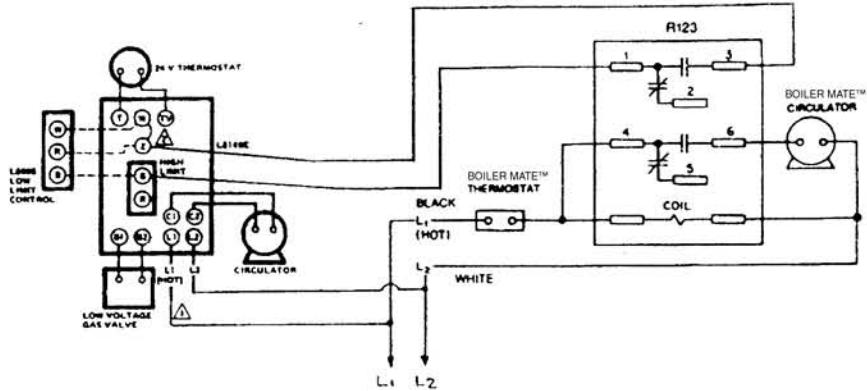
24 V THERMOSTAT

T W TV

1

L8148E

L8088 LOW LIMIT CONTROL

W R B

HIGH LIMIT

B R

C1 C2

B1 B2 L1 L2

L1 (HOT) L2

CIRCULATOR

LOW VOLTAGE GAS VALVE

1

R123

1 3

2

4 6

5

COIL

BOILER MATE™ CIRCULATOR

BOILER MATE™ THERMOSTAT

BLACK

$L_1$ (HOT)

$L_2$

WHITE

$L_1$ $L_2$